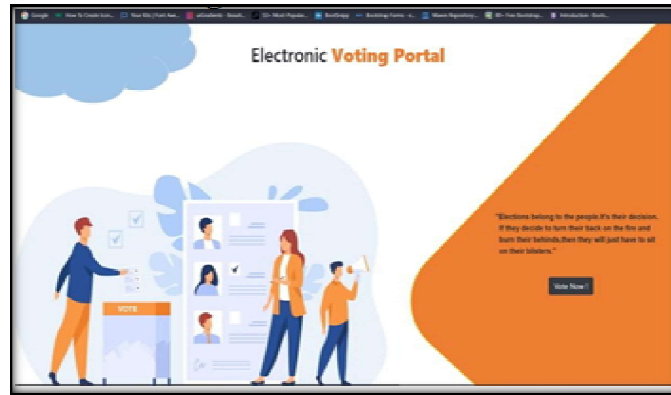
Google How To Create Icon... Your Kit | Font Awe... uiGradients - Beauti... 55+ Most Popular... BootSnipp Bootstrap Forms - ... Maven Repository... 85+ Free Bootstrap... Introduction · Boots...

Electronic Voting Portal

VOTE

"Elections belong to the people.It's their decision. If they decide to turn their back on the fire and burn their behinds,then they will just have to sit on their blisters."

Vote Now !